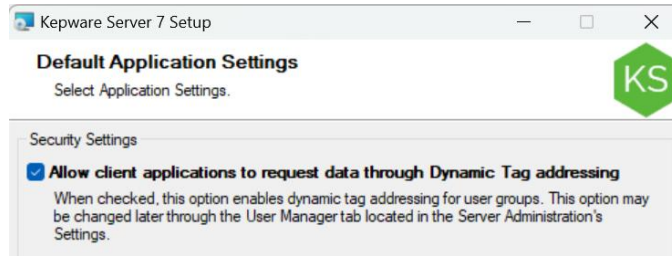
Kepware Server 7 Setup

Default Application Settings

Select Application Settings.

KS

Security Settings

Allow client applications to request data through Dynamic Tag addressing

When checked, this option enables dynamic tag addressing for user groups. This option may be changed later through the User Manager tab located in the Server Administration's Settings.